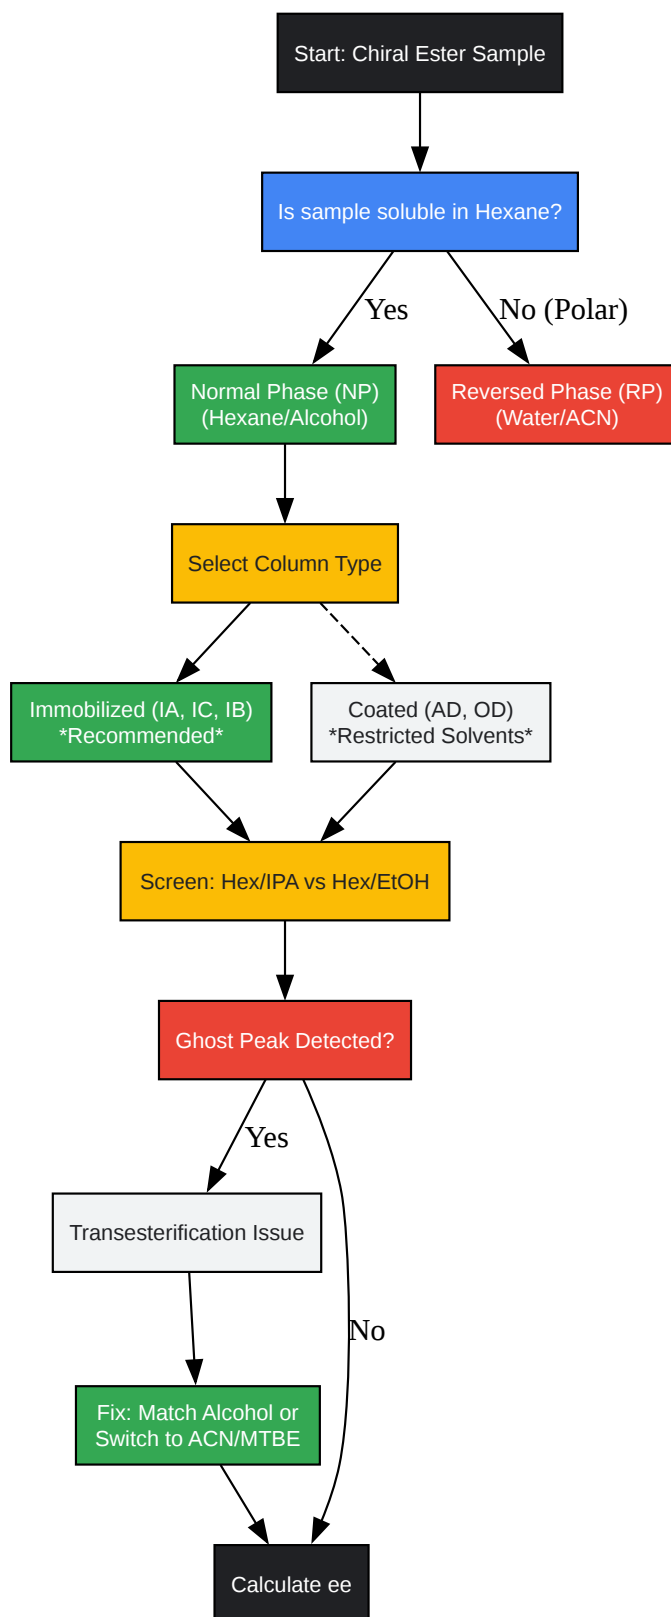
Start: Chiral Ester Sample

Is sample soluble in Hexane?

Yes

No (Polar)

Normal Phase (NP)
(Hexane/Alcohol)

Reversed Phase (RP)
(Water/ACN)

Select Column Type

Immobilized (IA, IC, IB)
*Recommended*

Coated (AD, OD)
*Restricted Solvents*

Screen: Hex/IPA vs Hex/EtOH

Ghost Peak Detected?

Yes

Transesterification Issue

No

Fix: Match Alcohol or Switch to ACN/MTBE

Calculate ee